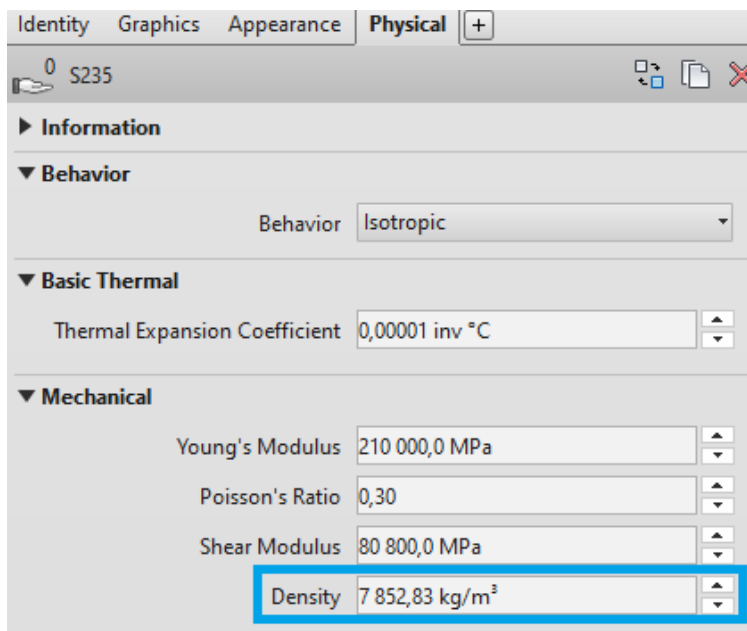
Identity Graphics Appearance Physical +

0 S235

Information

Behavior

Behavior Isotropic

Basic Thermal

Thermal Expansion Coefficient 0,00001 inv °C

Mechanical

Young's Modulus 210 000,0 MPa

Poisson's Ratio 0,30

Shear Modulus 80 800,0 MPa

Density 7 852,83 kg/m³